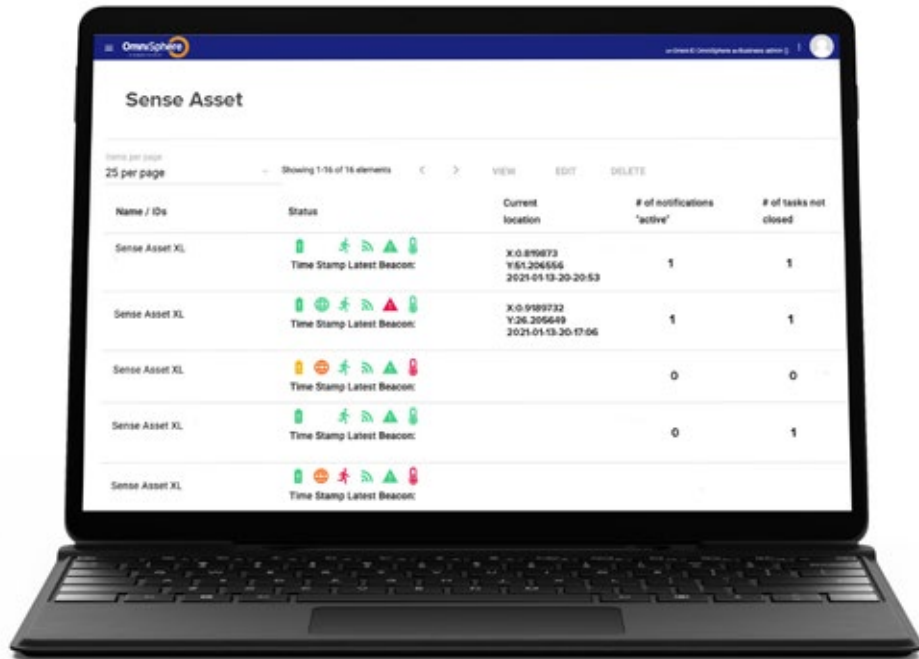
≡ OmniSphere

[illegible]

Sense Asset

Items per page
25 per page

Showing 1-16 of 16 elements

VIEW EDIT DELETE

| Name / IDs | Status | Current location | # of notifications "active" | # of tasks not closed |
|---|---|---|---|---|
| Sense Asset XL | Time Stamp Latest Beacon: | X:0.819873 Y:51.206556 2021-01-13-20-20:53 | 1 | 1 |
| Sense Asset XL | Time Stamp Latest Beacon: | X:0.9189732 Y:26.205649 2021-01-13-20-17:06 | 1 | 1 |
| Sense Asset XL | Time Stamp Latest Beacon: | | 0 | 0 |
| Sense Asset XL | Time Stamp Latest Beacon: | | 0 | 1 |
| Sense Asset XL | Time Stamp Latest Beacon: | | | |